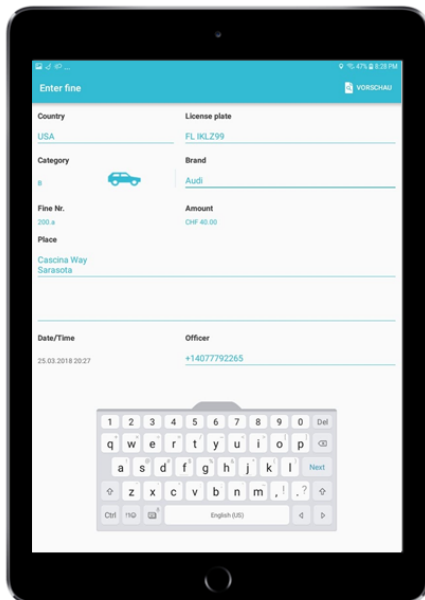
47% 5:28 PM

Enter fine

VORSCHAU

Country
USA

License plate
FL IKLZ99

Category
B

Brand
Audi

Fine Nr.
200.a

Amount
CHF 40.00

Place
Cascina Way
Sarasota

Date/Time
25.03.2018 20:27

Officer
+14077792265

1 2 3 4 5 6 7 8 9 0 Del
q w e r t y u i o p
a s d f g h j k l Next
z x c v b n m , . ?
Ctrl !?© English (US)